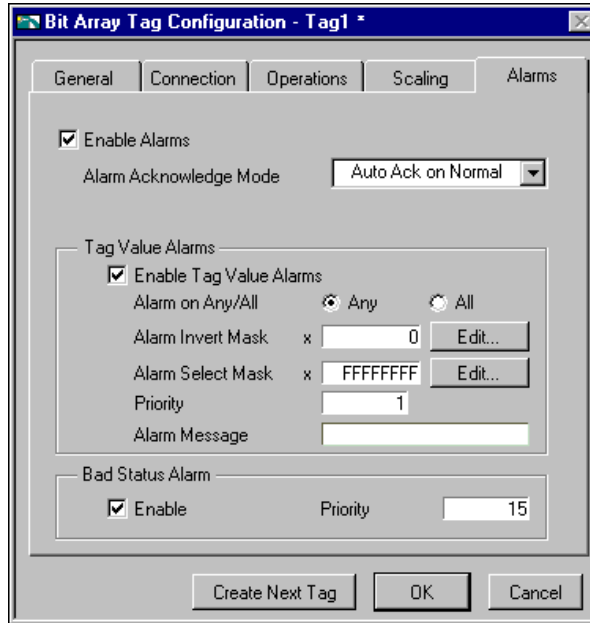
Bit Array Tag Configuration - Tag1 *

General
Connection
Operations
Scaling
Alarms

Enable Alarms
Alarm Acknowledge Mode
Auto Ack on Normal

Tag Value Alarms
Enable Tag Value Alarms
Alarm on Any/All
Any
All
Alarm Invert Mask
x
0
Edit...
Alarm Select Mask
x
FFFFFFFF
Edit...
Priority
1
Alarm Message

Bad Status Alarm
Enable
Priority
15

Create Next Tag
OK
Cancel